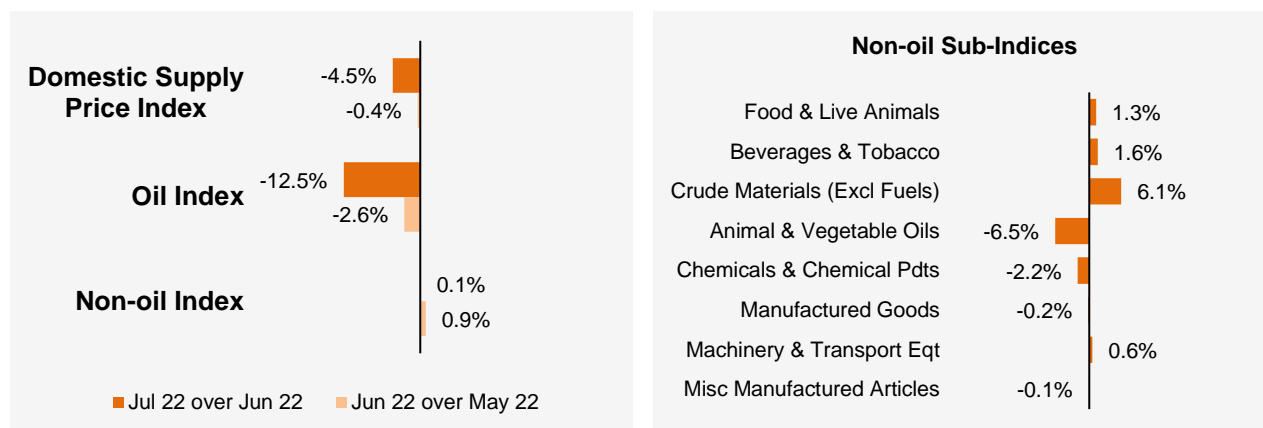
Domestic Supply Price Index
-4.5%
-0.4%

Oil Index
-12.5%
-2.6%

Non-oil Index
0.1%
0.9%

Jul 22 over Jun 22  Jun 22 over May 22

Non-oil Sub-Indices

Food & Live Animals 1.3%
Beverages & Tobacco 1.6%
Crude Materials (Excl Fuels) 6.1%
Animal & Vegetable Oils -6.5%
Chemicals & Chemical Pdts -2.2%
Manufactured Goods -0.2%
Machinery & Transport Eqt 0.6%
Misc Manufactured Articles -0.1%